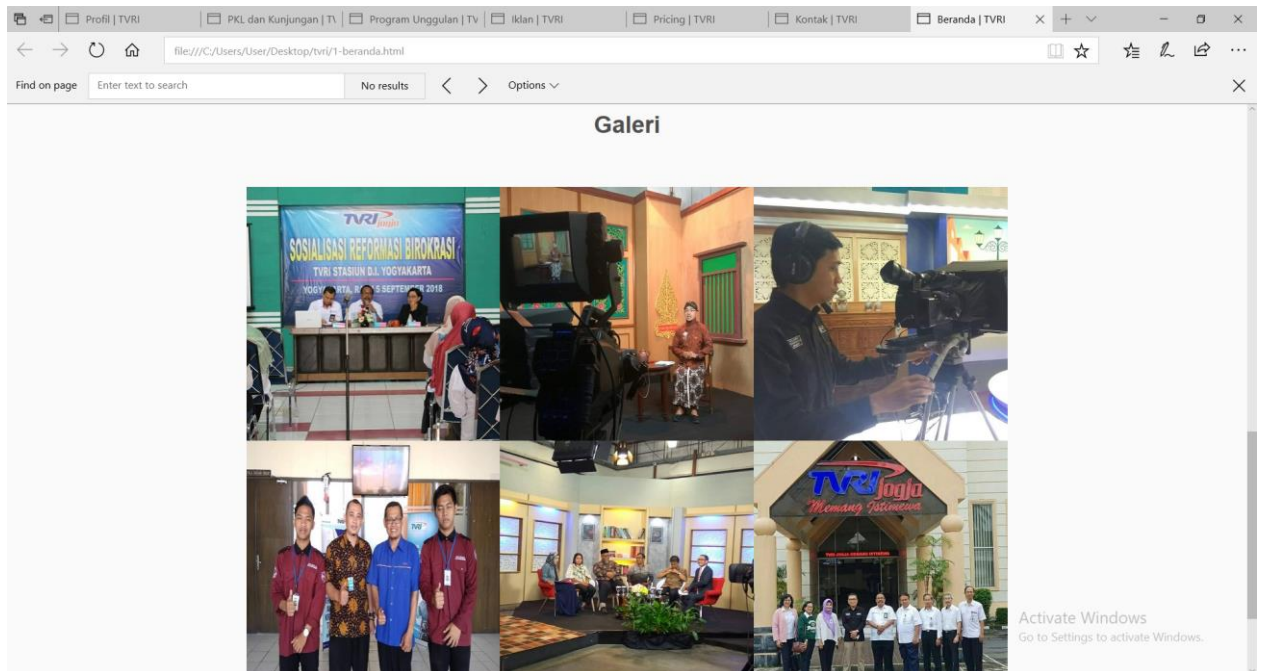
Profil | TVRI | PKL dan Kunjungan | T\ | Program Unggulan | Tv | Iklan | TVRI | Pricing | TVRI | Kontak | TVRI | Beranda | TVRI

file:///C:/Users/User/Desktop/tvri/1-beranda.html

Find on page | Enter text to search | No results | Options

Galeri

TVRI jogja

SOSIALISASI REFORMASI BIROKRASI

TVRI STASIUN D.I. YOGYAKARTA

YOGYAKARTA, R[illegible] 5 SEPTEMBER 2018

TVRI jogja

Memang Istimewa

Activate Windows

Go to Settings to activate Windows.